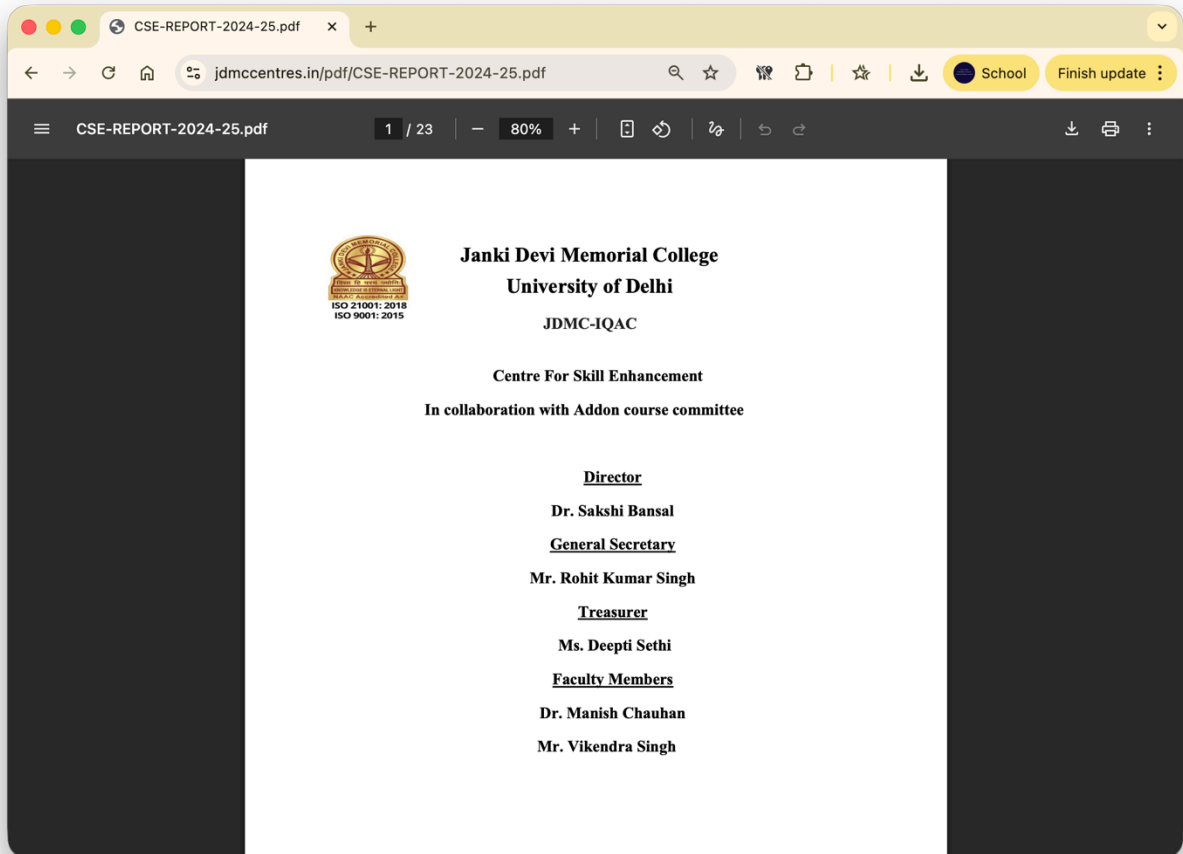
CSE-REPORT-2024-25.pdf

jdmccentres.in/pdf/CSE-REPORT-2024-25.pdf

School

Finish update

CSE-REPORT-2024-25.pdf

1 / 23

80%

JANKI DEVI MEMORIAL COLLEGE

KNOWLEDGE IS ETERNAL LIGHT

NAAC Accredited A+

ISO 21001: 2018
ISO 9001: 2015

Janki Devi Memorial College
University of Delhi

JDMC-IQAC

Centre For Skill Enhancement

In collaboration with Addon course committee

Director

Dr. Sakshi Bansal

General Secretary

Mr. Rohit Kumar Singh

Treasurer

Ms. Deepti Sethi

Faculty Members

Dr. Manish Chauhan

Mr. Vikendra Singh